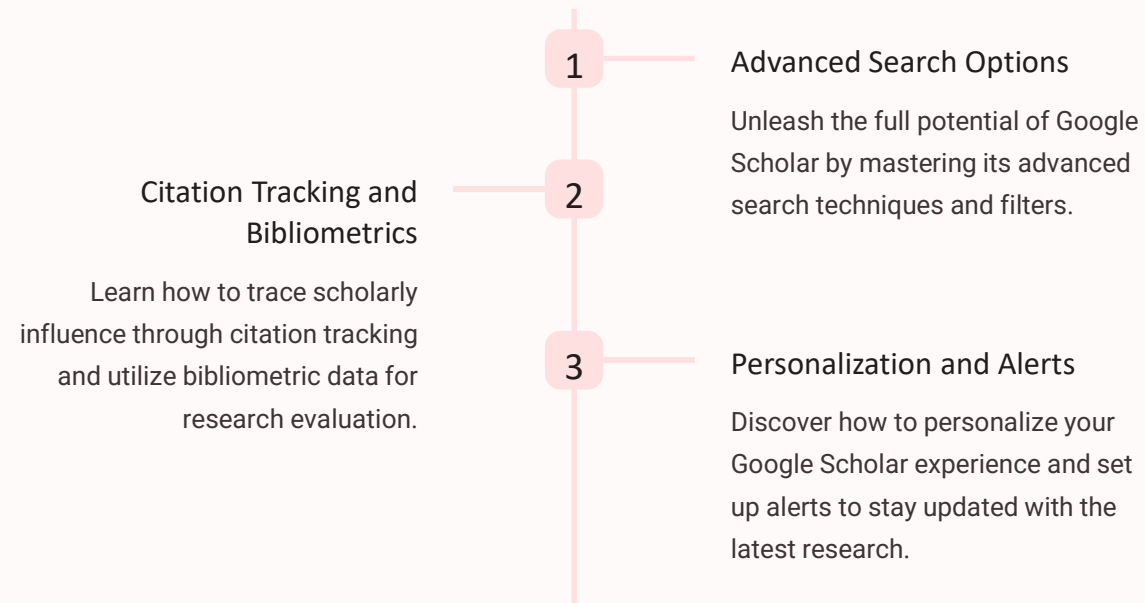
1

Advanced Search Options

Unleash the full potential of Google Scholar by mastering its advanced search techniques and filters.

2

Citation Tracking and Bibliometrics

Learn how to trace scholarly influence through citation tracking and utilize bibliometric data for research evaluation.

3

Personalization and Alerts

Discover how to personalize your Google Scholar experience and set up alerts to stay updated with the latest research.